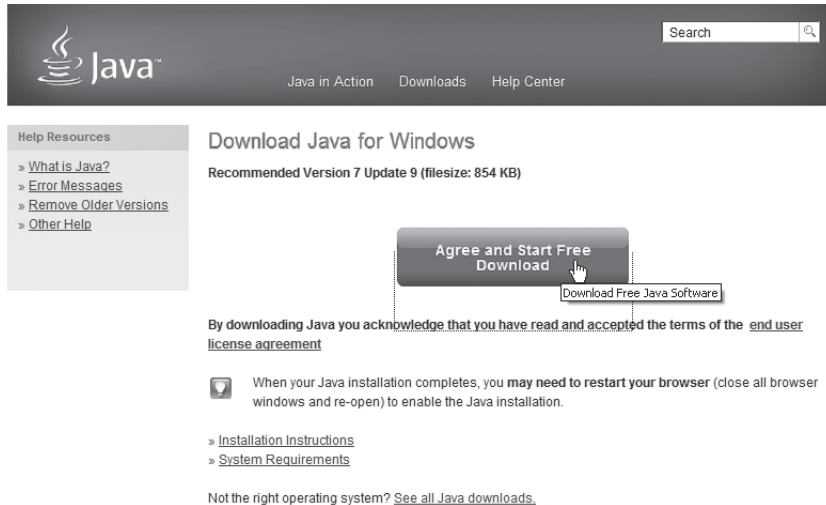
Java

Search

Java in Action Downloads Help Center

Help Resources

» What is Java?
» Error Messages
» Remove Older Versions
» Other Help

Download Java for Windows

Recommended Version 7 Update 9 (filesize: 854 KB)

Agree and Start Free Download

Download Free Java Software

By downloading Java you acknowledge that you have read and accepted the terms of the end user license agreement

When your Java installation completes, you may need to restart your browser (close all browser windows and re-open) to enable the Java installation.

» Installation Instructions
» System Requirements

Not the right operating system? See all Java downloads.